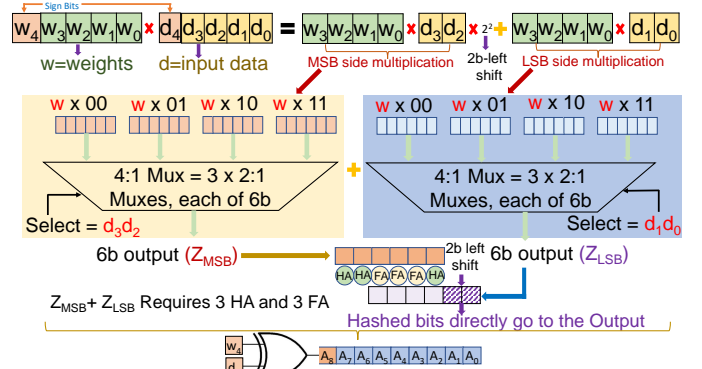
Sign Bits

$w_4$ $w_3$ $w_2$ $w_1$ $w_0$ × $d_4$ $d_3$ $d_2$ $d_1$ $d_0$ = $w_3$ $w_2$ $w_1$ $w_0$ × $d_3$ $d_2$ × $2^2$ + $w_3$ $w_2$ $w_1$ $w_0$ × $d_1$ $d_0$

w=weights d=input data

MSB side multiplication

2b-left shift

LSB side multiplication

w x 00 w x 01 w x 10 w x 11

w x 00 w x 01 w x 10 w x 11

4:1 Mux = 3 x 2:1 Muxes, each of 6b

+

4:1 Mux = 3 x 2:1 Muxes, each of 6b

Select = $d_3d_2$

Select = $d_1d_0$

6b output ($Z_{MSB}$)

2b left shift

6b output ($Z_{LSB}$)

HA HA FA FA FA HA

$Z_{MSB}$+ $Z_{LSB}$ Requires 3 HA and 3 FA

Hashed bits directly go to the Output

$w_4$

$d_4$

$A_8$ $A_7$ $A_6$ $A_5$ $A_4$ $A_3$ $A_2$ $A_1$ $A_0$